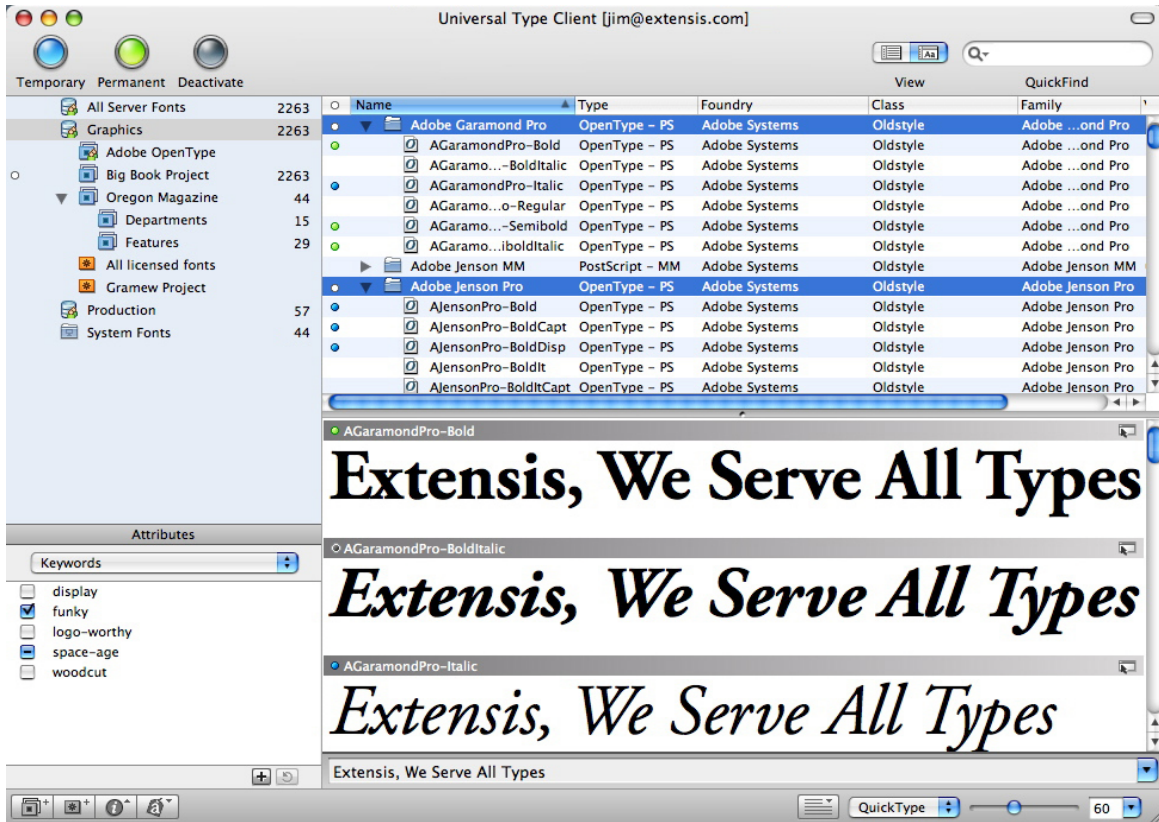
Universal Type Client [jim@extensis.com]

Temporary Permanent Deactivate

View QuickFind

All Server Fonts 2263
Graphics 2263
Adobe OpenType
Big Book Project 2263
Oregon Magazine 44
Departments 15
Features 29
All licensed fonts
Gramew Project
Production 57
System Fonts 44

| Name | Type | Foundry | Class | Family |
|---|---|---|---|---|
| Adobe Garamond Pro | OpenType – PS | Adobe Systems | Oldstyle | Adobe …ond Pro |
| AGaramondPro-Bold | OpenType – PS | Adobe Systems | Oldstyle | Adobe …ond Pro |
| AGaramo…-BoldItalic | OpenType – PS | Adobe Systems | Oldstyle | Adobe …ond Pro |
| AGaramondPro-Italic | OpenType – PS | Adobe Systems | Oldstyle | Adobe …ond Pro |
| AGaramo…o-Regular | OpenType – PS | Adobe Systems | Oldstyle | Adobe …ond Pro |
| AGaramo…-Semibold | OpenType – PS | Adobe Systems | Oldstyle | Adobe …ond Pro |
| AGaramo…iboldItalic | OpenType – PS | Adobe Systems | Oldstyle | Adobe …ond Pro |
| Adobe Jenson MM | PostScript – MM | Adobe Systems | Oldstyle | Adobe Jenson MM |
| Adobe Jenson Pro | OpenType – PS | Adobe Systems | Oldstyle | Adobe Jenson Pro |
| AJensonPro-Bold | OpenType – PS | Adobe Systems | Oldstyle | Adobe Jenson Pro |
| AJensonPro-BoldCapt | OpenType – PS | Adobe Systems | Oldstyle | Adobe Jenson Pro |
| AJensonPro-BoldDisp | OpenType – PS | Adobe Systems | Oldstyle | Adobe Jenson Pro |
| AJensonPro-BoldIt | OpenType – PS | Adobe Systems | Oldstyle | Adobe Jenson Pro |
| AJensonPro-BoldItCapt | OpenType – PS | Adobe Systems | Oldstyle | Adobe Jenson Pro |

AGaramondPro-Bold
Extensis, We Serve All Types
AGaramondPro-BoldItalic
Extensis, We Serve All Types
AGaramondPro-Italic
Extensis, We Serve All Types

Attributes
Keywords
display
funky
logo-worthy
space-age
woodcut

Extensis, We Serve All Types

QuickType 60